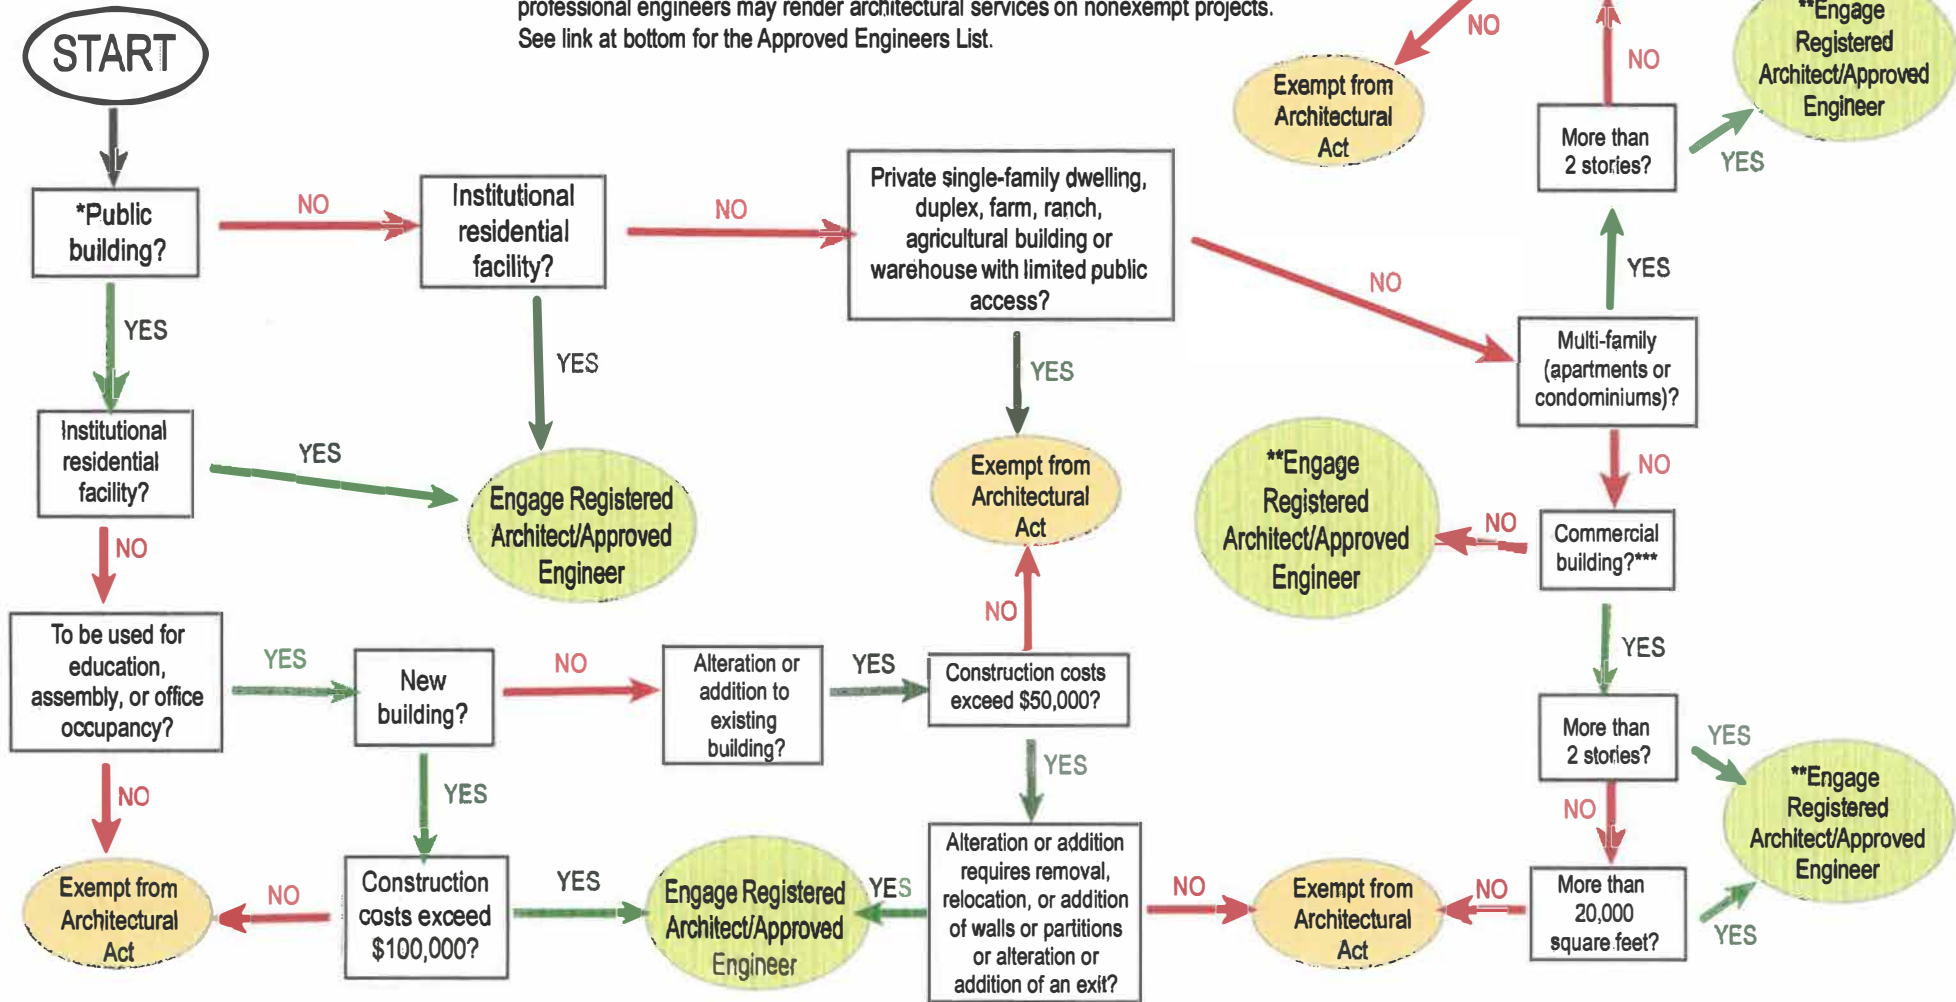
professional engineers may render architectural services on nonexempt projects. See link at bottom for the Approved Engineers List.

START

*Public building?

NO

Institutional residential facility?

NO

Private single-family dwelling, duplex, farm, ranch, agricultural building or warehouse with limited public access?

NO

Exempt from Architectural Act

NO

More than 2 stories?

YES

**Engage Registered Architect/Approved Engineer

NO

YES

YES

YES

YES

Multi-family (apartments or condominiums)?

Institutional residential facility?

YES

Engage Registered Architect/Approved Engineer

Exempt from Architectural Act

**Engage Registered Architect/Approved Engineer

NO

NO

Commercial building?***

NO

NO

YES

To be used for education, assembly, or office occupancy?

YES

New building?

NO

Alteration or addition to existing building?

YES

Construction costs exceed $50,000?

More than 2 stories?

YES

NO

YES

YES

NO

**Engage Registered Architect/Approved Engineer

Exempt from Architectural Act

NO

Construction costs exceed $100,000?

YES

Engage Registered Architect/Approved Engineer

YES

Alteration or addition requires removal, relocation, or addition of walls or partitions or alteration or addition of an exit?

NO

Exempt from Architectural Act

NO

More than 20,000 square feet?

YES